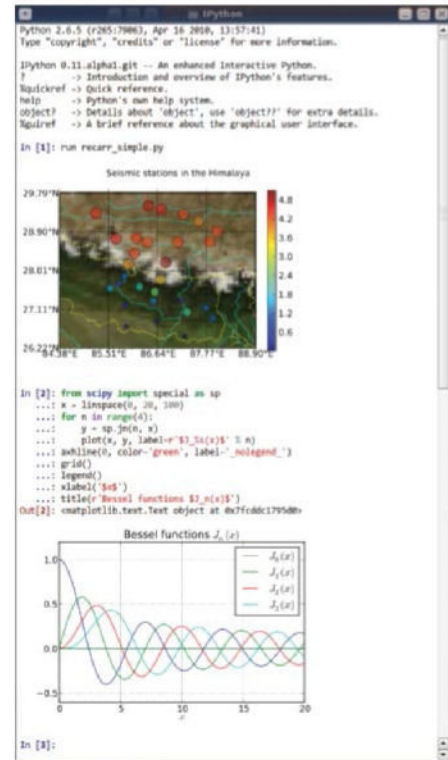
IPython

Python 2.6.5 (r265:79063, Apr 16 2010, 13:57:41)
Type "copyright", "credits" or "license" for more information.

IPython 0.11.alpha1.git -- An enhanced Interactive Python.
? -> Introduction and overview of IPython's features.
%quickref -> Quick reference.
help -> Python's own help system.
object? -> Details about 'object', use 'object??' for extra details.
%guiref -> A brief reference about the graphical user interface.

In [1]: run recarr_simple.py

Seismic stations in the Himalaya

29.79°N
28.90°N
28.01°N
27.11°N
26.22°N
84.38°E 85.51°E 86.64°E 87.77°E 88.90°E

4.8
4.2
3.6
3.0
2.4
1.8
1.2
0.6

In [2]: from scipy import special as sp
...: x = linspace(0, 20, 100)
...: for n in range(4):
...: y = sp.jn(n, x)
...: plot(x, y, label=r'$J_%s(x)$' % n)
...: axhline(0, color='green', label='_nolegend_')
...: grid()
...: legend()
...: xlabel('$x$')
...: title(r'Bessel functions $J_n(x)$')
Out[2]: <matplotlib.text.Text object at 0x7fcddc1795d0>

Bessel functions $J_n(x)$

$J_0(x)$
$J_1(x)$
$J_2(x)$
$J_3(x)$

1.0
0.5
0.0
-0.5
0 5 10 15 20
$x$

In [3]: